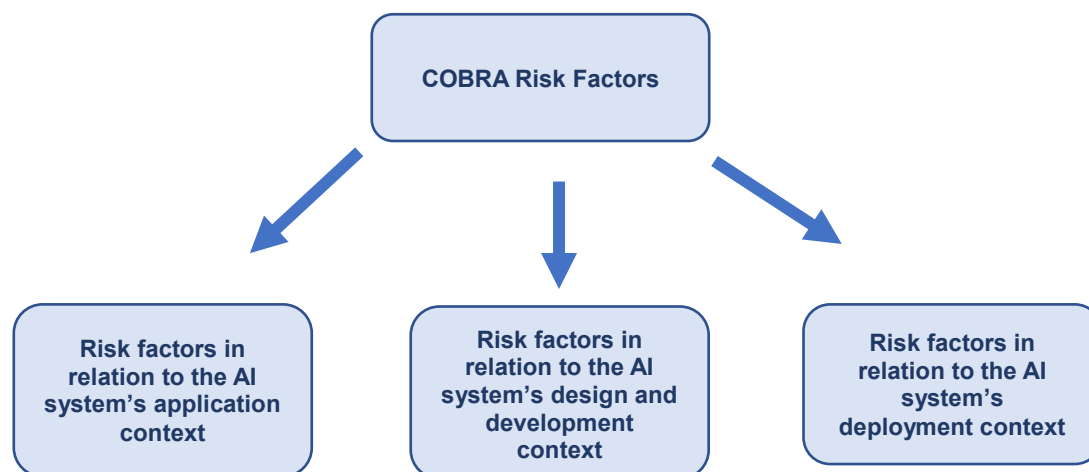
COBRA Risk Factors

Risk factors in relation to the AI system’s application context

Risk factors in relation to the AI system’s design and development context

Risk factors in relation to the AI system’s deployment context